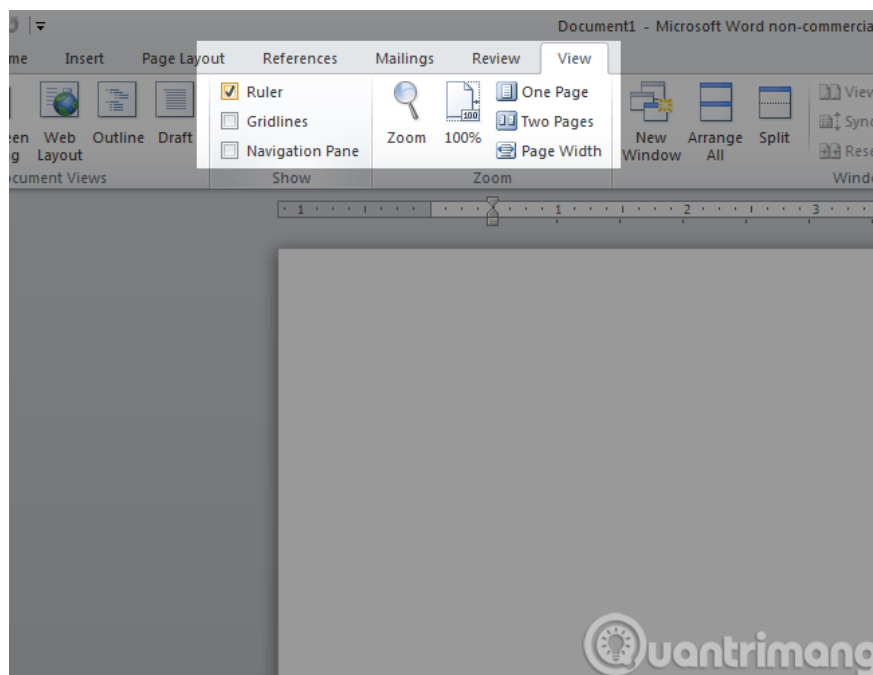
Document1 - Microsoft Word non-commercia

me Insert Page Layout References Mailings Review View

een g Web Layout Outline Draft

cument Views

Ruler
Gridlines
Navigation Pane

Show

Zoom 100%

One Page
Two Pages
Page Width

Zoom

New Window Arrange All Split

View
Sync
Rese

Wind

1 1 2 3

uantrimang